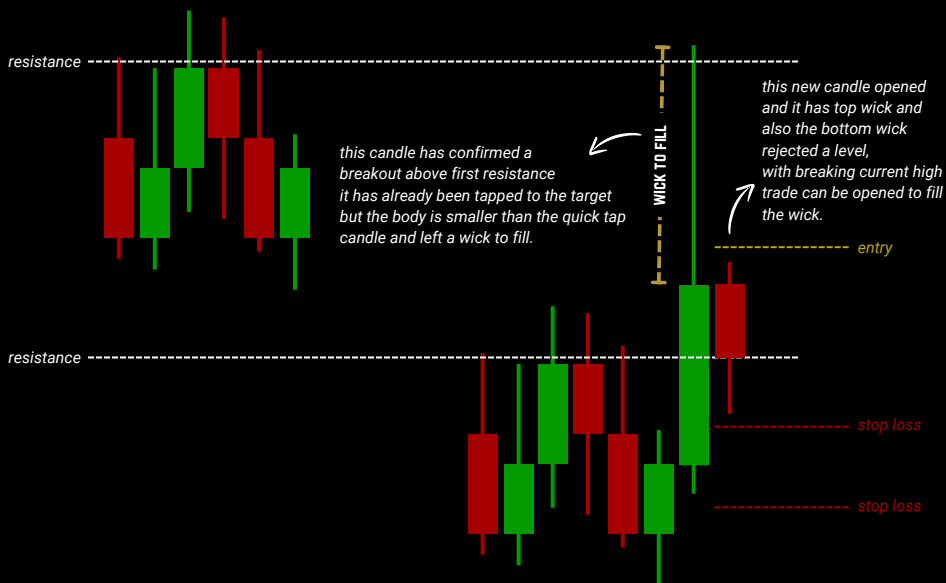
resistance

this candle has confirmed a breakout above first resistance it has already been tapped to the target but the body is smaller than the quick tap candle and left a wick to fill.

WICK TO FILL

this new candle opened and it has top wick and also the bottom wick rejected a level, with breaking current high trade can be opened to fill the wick.

entry

resistance

stop loss

stop loss